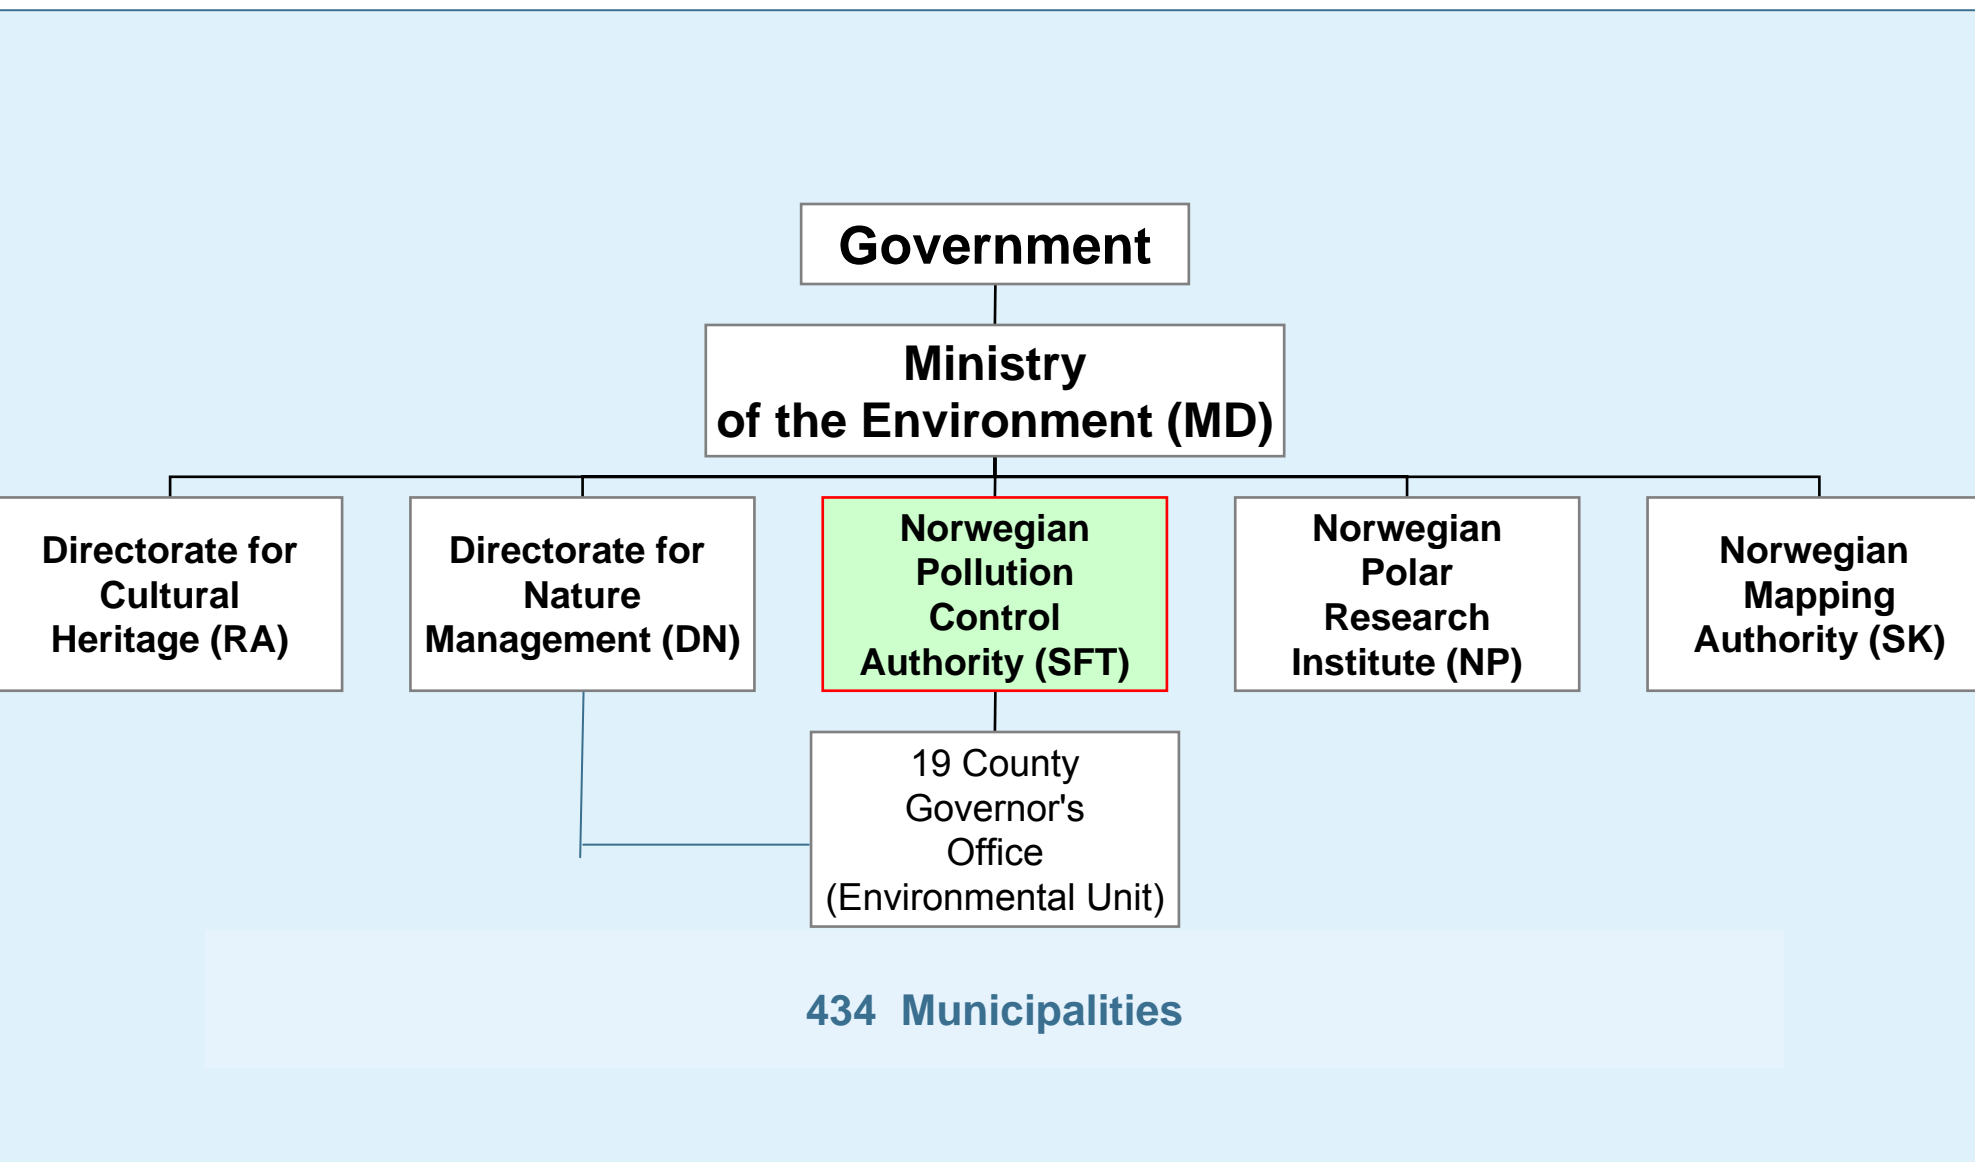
Government

Ministry of the Environment (MD)

Directorate for Cultural Heritage (RA)

Directorate for Nature Management (DN)

Norwegian Pollution Control Authority (SFT)

Norwegian Polar Research Institute (NP)

Norwegian Mapping Authority (SK)

19 County Governor's Office (Environmental Unit)

434 Municipalities